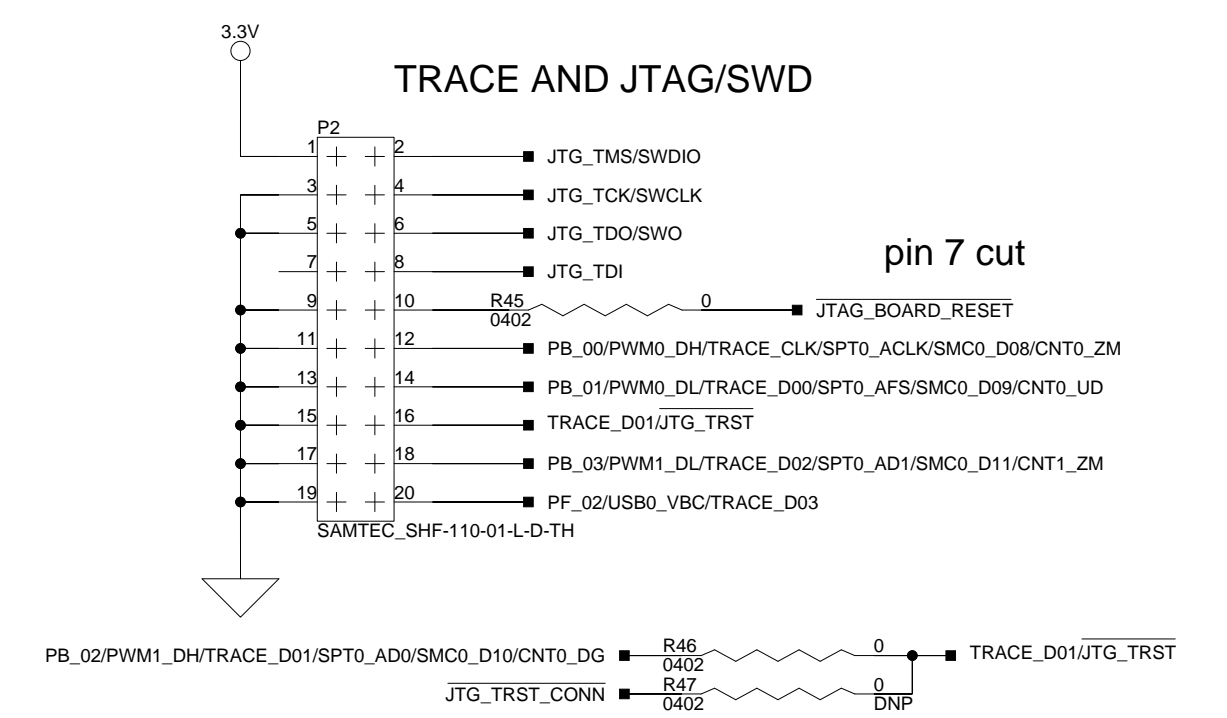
3.3V

TRACE AND JTAG/SWD

P2

1 2 JTG_TMS/SWDIO

3 4 JTG_TCK/SWCLK

5 6 JTG_TDO/SWO

7 8 JTG_TDI

pin 7 cut

9 10 R45 0402 0 $\overline{\text{JTAG\_BOARD\_RESET}}$

11 12 PB_00/PWM0_DH/TRACE_CLK/SPT0_ACLK/SMC0_D08/CNT0_ZM

13 14 PB_01/PWM0_DL/TRACE_D00/SPT0_AFS/SMC0_D09/CNT0_UD

15 16 TRACE_D01/$\overline{\text{JTG\_TRST}}$

17 18 PB_03/PWM1_DL/TRACE_D02/SPT0_AD1/SMC0_D11/CNT1_ZM

19 20 PF_02/USB0_VBC/TRACE_D03

SAMTEC_SHF-110-01-L-D-TH

PB_02/PWM1_DH/TRACE_D01/SPT0_AD0/SMC0_D10/CNT0_DG R46 0402 0 TRACE_D01/$\overline{\text{JTG\_TRST}}$

$\overline{\text{JTG\_TRST\_CONN}}$ R47 0402 0 DNP